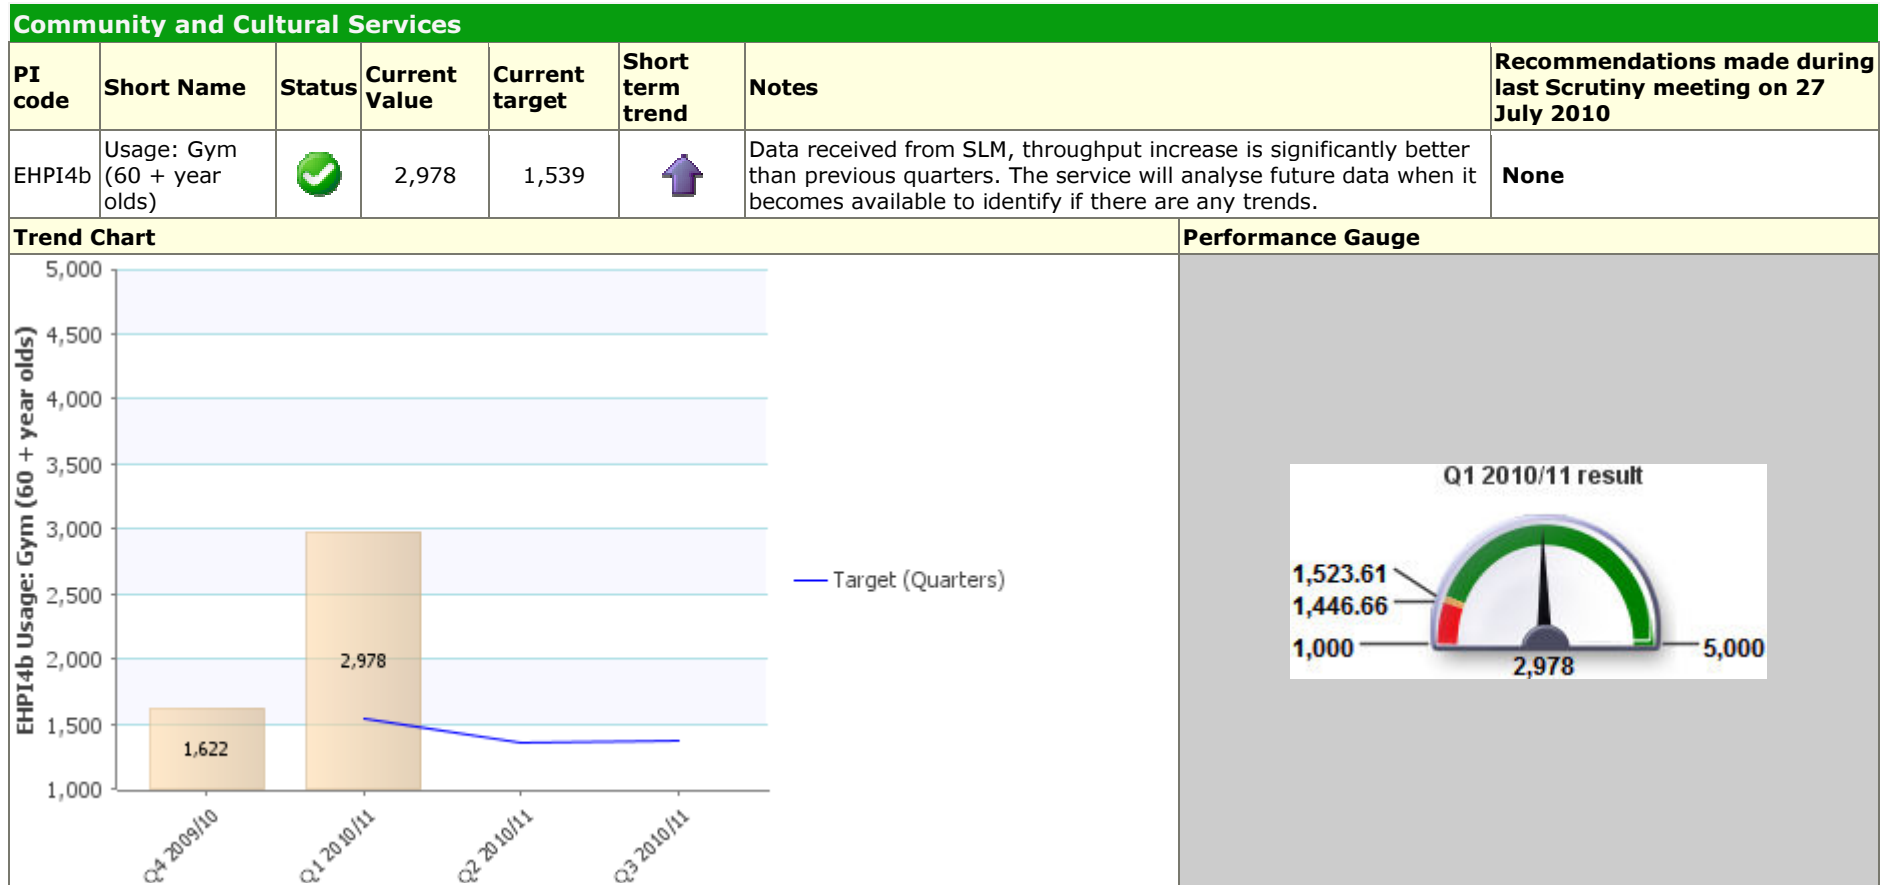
Community and Cultural Services

| PI code | Short Name | Status | Current Value | Current target | Short term trend | Notes | Recommendations made during last Scrutiny meeting on 27 July 2010 |
|---|---|---|---|---|---|---|---|
| EHPI4b | Usage: Gym (60 + year olds) | | 2,978 | 1,539 | | Data received from SLM, throughput increase is significantly better than previous quarters. The service will analyse future data when it becomes available to identify if there are any trends. | None |

Trend Chart

EHPI4b Usage: Gym (60 + year olds)

5,000
4,500
4,000
3,500
3,000
2,500
2,000
1,500
1,000

1,622
2,978

Q4 2009/10
Q1 2010/11
Q2 2010/11
Q3 2010/11

Target (Quarters)

Performance Gauge

Q1 2010/11 result

1,523.61
1,446.66
1,000
2,978
5,000